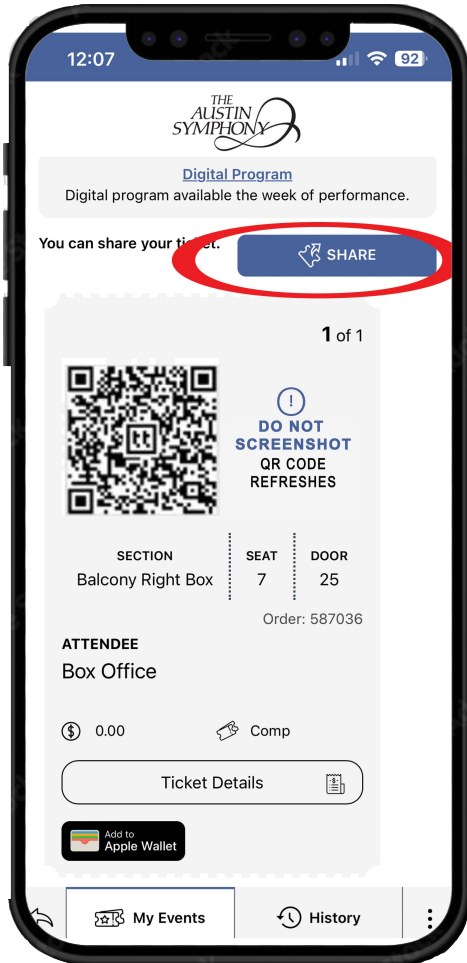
12:07

92

THE AUSTIN SYMPHONY

Digital Program

Digital program available the week of performance.

You can share your ti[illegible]et.

SHARE

1 of 1

DO NOT SCREENSHOT

QR CODE REFRESHES

SECTION
Balcony Right Box

SEAT
7

DOOR
25

Order: 587036

ATTENDEE

Box Office

0.00

Comp

Ticket Details

Add to Apple Wallet

My Events

History